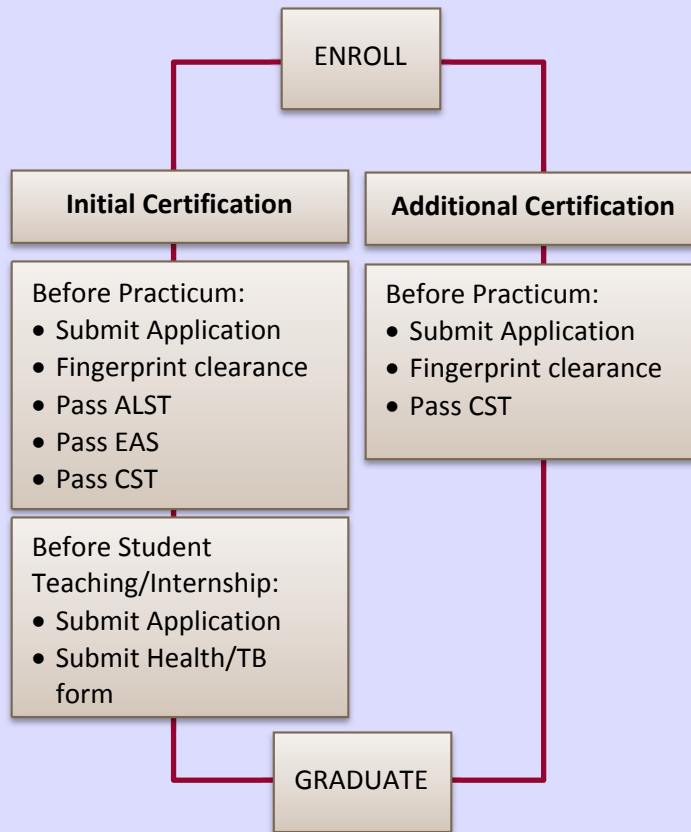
ENROLL

**Initial Certification**

Before Practicum:
- Submit Application
- Fingerprint clearance
- Pass ALST
- Pass EAS
- Pass CST

Before Student Teaching/Internship:
- Submit Application
- Submit Health/TB form

**Additional Certification**

Before Practicum:
- Submit Application
- Fingerprint clearance
- Pass CST

GRADUATE